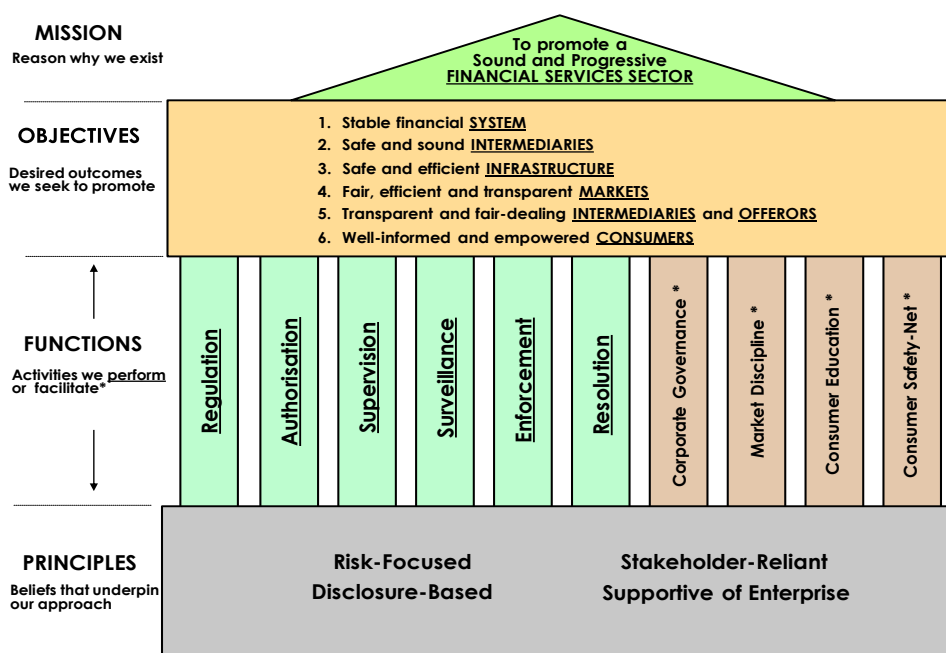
MISSION
Reason why we exist

To promote a Sound and Progressive FINANCIAL SERVICES SECTOR

OBJECTIVES
Desired outcomes we seek to promote

1. Stable financial SYSTEM
2. Safe and sound INTERMEDIARIES
3. Safe and efficient INFRASTRUCTURE
4. Fair, efficient and transparent MARKETS
5. Transparent and fair-dealing INTERMEDIARIES and OFFERORS
6. Well-informed and empowered CONSUMERS

FUNCTIONS
Activities we perform or facilitate*

Regulation
Authorisation
Supervision
Surveillance
Enforcement
Resolution
Corporate Governance *
Market Discipline *
Consumer Education *
Consumer Safety-Net *

PRINCIPLES
Beliefs that underpin our approach

Risk-Focused
Disclosure-Based
Stakeholder-Reliant
Supportive of Enterprise